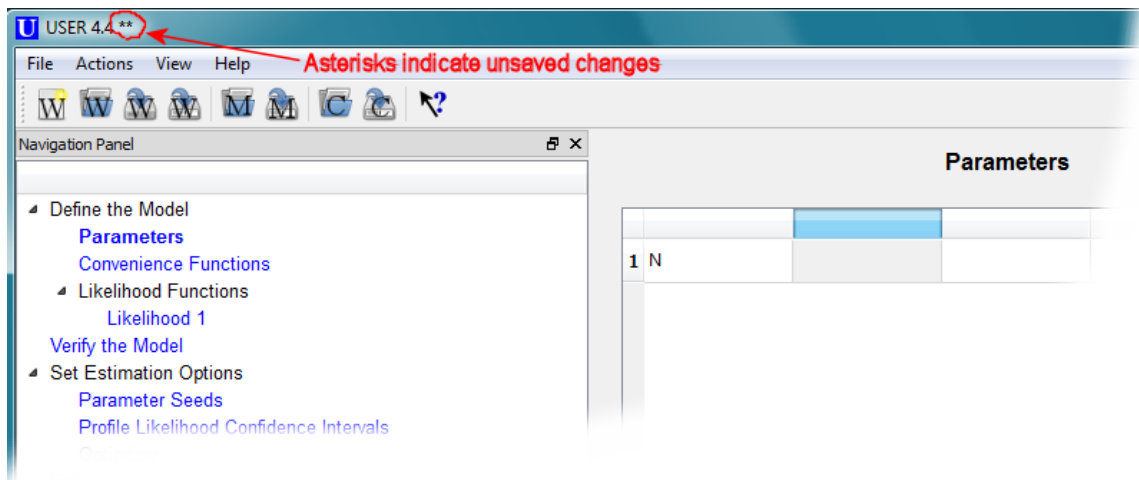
U USER 4.4 **

Asterisks indicate unsaved changes

File Actions View Help

W W W W M M C C

Navigation Panel

Define the Model
Parameters
Convenience Functions
Likelihood Functions
Likelihood 1
Verify the Model
Set Estimation Options
Parameter Seeds
Profile Likelihood Confidence Intervals
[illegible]

Parameters

| | | |
|---|---|---|
| 1 | N | | |